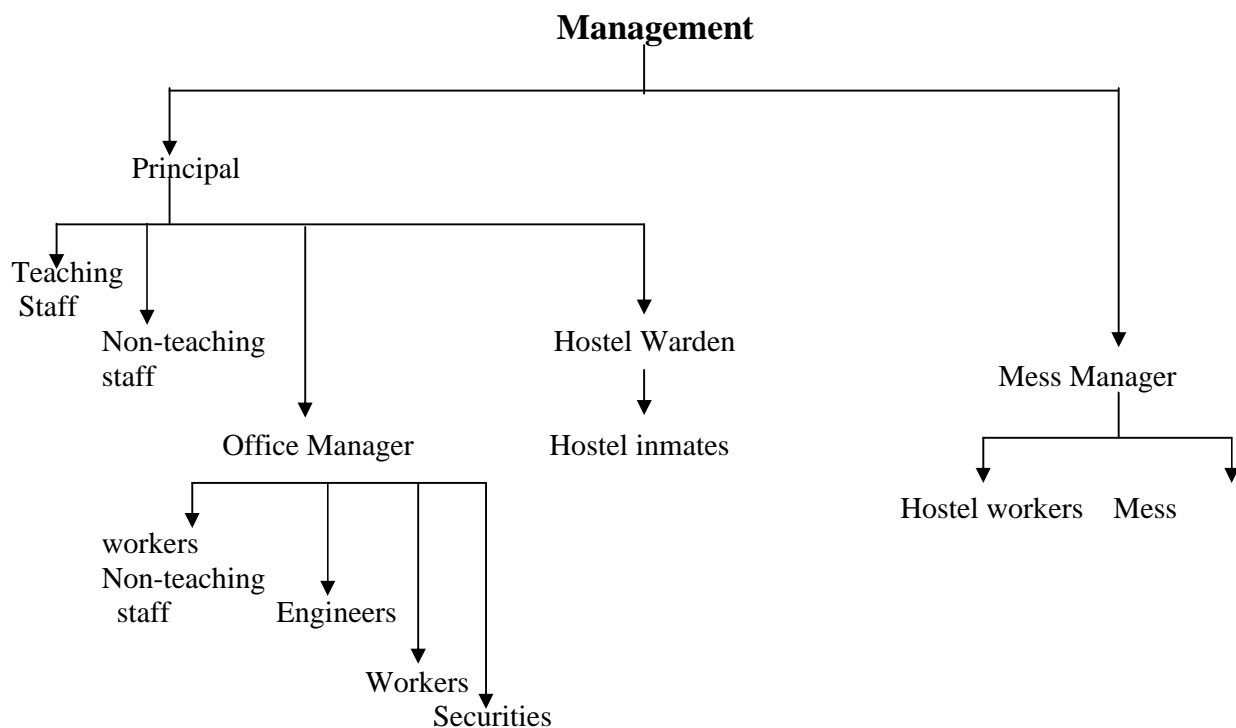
Management

Principal

Teaching Staff

Non-teaching staff

Hostel Warden

Mess Manager

Office Manager

Hostel inmates

Hostel workers

Mess

workers

Non-teaching staff

Engineers

Workers

Securities